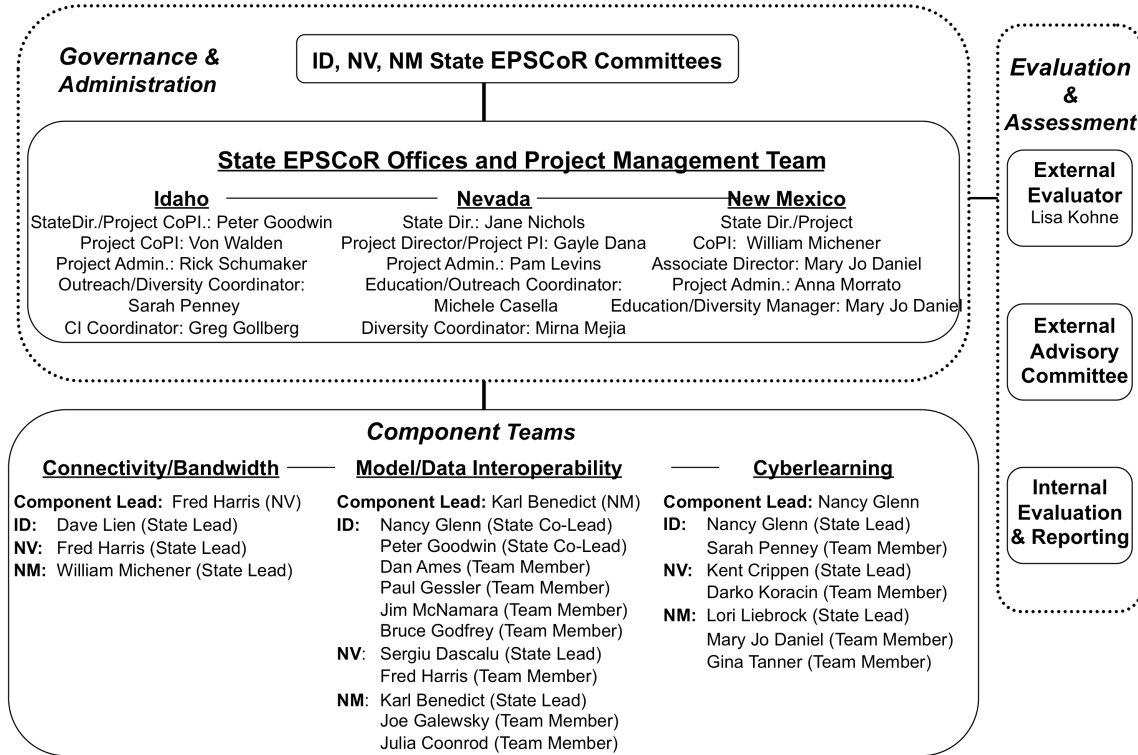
Governance & Administration

ID, NV, NM State EPSCoR Committees

State EPSCoR Offices and Project Management Team

Idaho
StateDir./Project CoPI.: Peter Goodwin
Project CoPI: Von Walden
Project Admin.: Rick Schumaker
Outreach/Diversity Coordinator: Sarah Penney
CI Coordinator: Greg Gollberg

Nevada
State Dir.: Jane Nichols
Project Director/Project PI: Gayle Dana
Project Admin.: Pam Levins
Education/Outreach Coordinator: Michele Casella
Diversity Coordinator: Mirna Mejia

New Mexico
State Dir./Project CoPI: William Michener
Associate Director: Mary Jo Daniel
Project Admin.: Anna Morrato
Education/Diversity Manager: Mary Jo Daniel

Evaluation & Assessment

External Evaluator
Lisa Kohne

External Advisory Committee

Internal Evaluation & Reporting

Component Teams

Connectivity/Bandwidth
Component Lead: Fred Harris (NV)
ID: Dave Lien (State Lead)
NV: Fred Harris (State Lead)
NM: William Michener (State Lead)

Model/Data Interoperability
Component Lead: Karl Benedict (NM)
ID: Nancy Glenn (State Co-Lead)
Peter Goodwin (State Co-Lead)
Dan Ames (Team Member)
Paul Gessler (Team Member)
Jim McNamara (Team Member)
Bruce Godfrey (Team Member)
NV: Sergiu Dascalu (State Lead)
Fred Harris (Team Member)
NM: Karl Benedict (State Lead)
Joe Galewsky (Team Member)
Julia Coonrod (Team Member)

Cyberlearning
Component Lead: Nancy Glenn
ID: Nancy Glenn (State Lead)
Sarah Penney (Team Member)
NV: Kent Crippen (State Lead)
Darko Koracin (Team Member)
NM: Lori Liebrock (State Lead)
Mary Jo Daniel (Team Member)
Gina Tanner (Team Member)